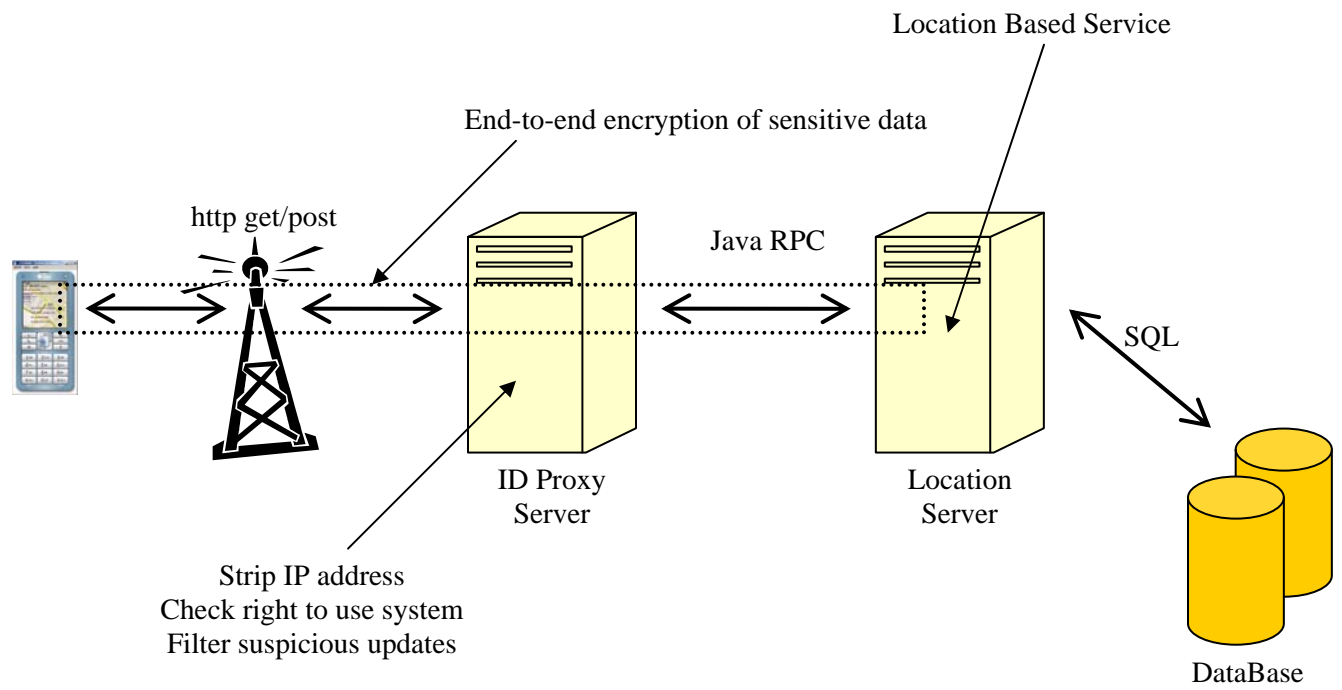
Location Based Service

End-to-end encryption of sensitive data

http get/post

Java RPC

SQL

ID Proxy Server

Location Server

Strip IP address
Check right to use system
Filter suspicious updates

DataBase